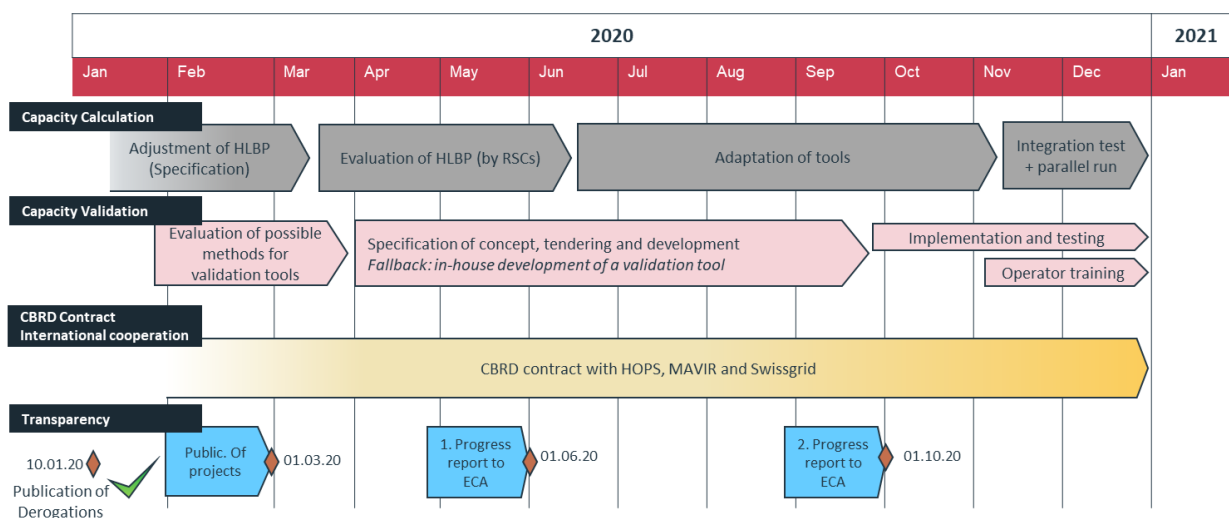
2020

2021

Jan

Feb

Mar

Apr

May

Jun

Jul

Aug

Sep

Oct

Nov

Dec

Jan

Capacity Calculation

Adjustment of HLBP (Specification)

Evaluation of HLBP (by RSCs)

Adaptation of tools

Integration test + parallel run

Capacity Validation

Evaluation of possible methods for validation tools

Specification of concept, tendering and development
*Fallback: in-house development of a validation tool*

Implementation and testing

Operator training

CBRD Contract
International cooperation

CBRD contract with HOPS, MAVIR and Swissgrid

Transparency

10.01.20

Publication of Derogations

Public. Of projects

01.03.20

1. Progress report to ECA

01.06.20

2. Progress report to ECA

01.10.20